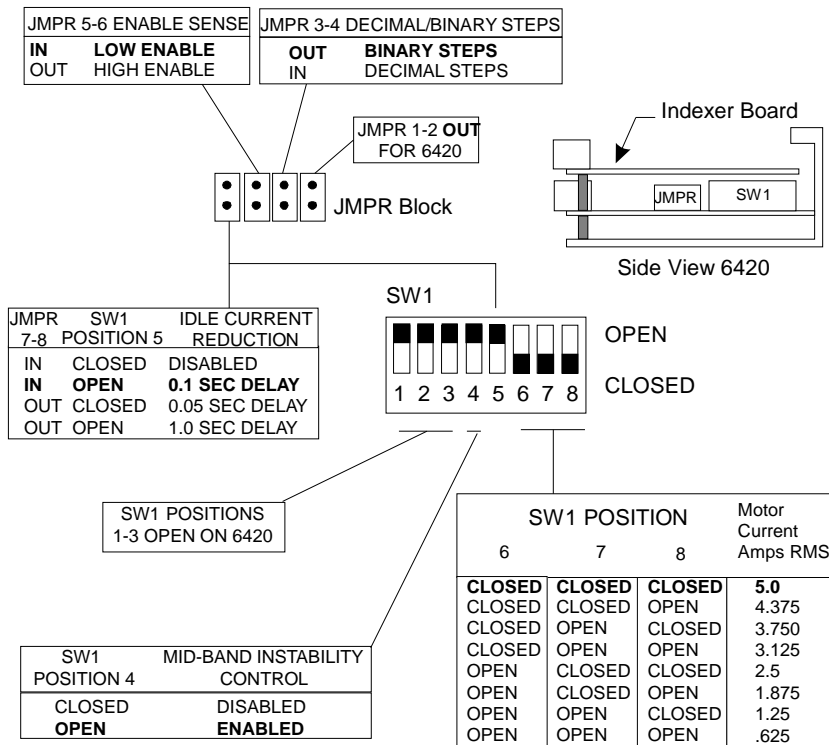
| JMPR 5-6 ENABLE SENSE | |
|---|---|
| IN | LOW ENABLE |
| OUT | HIGH ENABLE |

| JMPR 3-4 DECIMAL/BINARY STEPS | |
|---|---|
| OUT | BINARY STEPS |
| IN | DECIMAL STEPS |

JMPR 1-2 OUT FOR 6420

JMPR Block

Indexer Board

JMPR

SW1

Side View 6420

| JMPR 7-8 | SW1 POSITION 5 | IDLE CURRENT REDUCTION |
|---|---|---|
| IN | CLOSED | DISABLED |
| IN | OPEN | 0.1 SEC DELAY |
| OUT | CLOSED | 0.05 SEC DELAY |
| OUT | OPEN | 1.0 SEC DELAY |

SW1

OPEN

CLOSED

1 2 3 4 5 6 7 8

SW1 POSITIONS 1-3 OPEN ON 6420

| SW1 POSITION 6 | 7 | 8 | Motor Current Amps RMS |
|---|---|---|---|
| CLOSED | CLOSED | CLOSED | 5.0 |
| CLOSED | CLOSED | OPEN | 4.375 |
| CLOSED | OPEN | CLOSED | 3.750 |
| CLOSED | OPEN | OPEN | 3.125 |
| OPEN | CLOSED | CLOSED | 2.5 |
| OPEN | CLOSED | OPEN | 1.875 |
| OPEN | OPEN | CLOSED | 1.25 |
| OPEN | OPEN | OPEN | .625 |

| SW1 POSITION 4 | MID-BAND INSTABILITY CONTROL |
|---|---|
| CLOSED | DISABLED |
| OPEN | ENABLED |